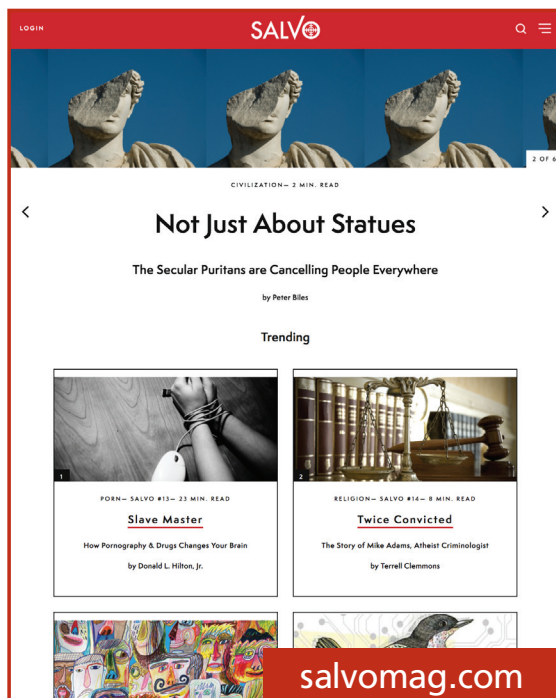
LOGIN

SALVO

2 OF 6

CIVILIZATION— 2 MIN. READ

Not Just About Statues

The Secular Puritans are Cancelling People Everywhere

by Peter Biles

Trending

1

PORN— SALVO #13— 23 MIN. READ

Slave Master

How Pornography & Drugs Changes Your Brain

by Donald L. Hilton, Jr.

2

RELIGION— SALVO #14— 8 MIN. READ

Twice Convicted

The Story of Mike Adams, Atheist Criminologist

by Terrell Clemmons

salvomag.com